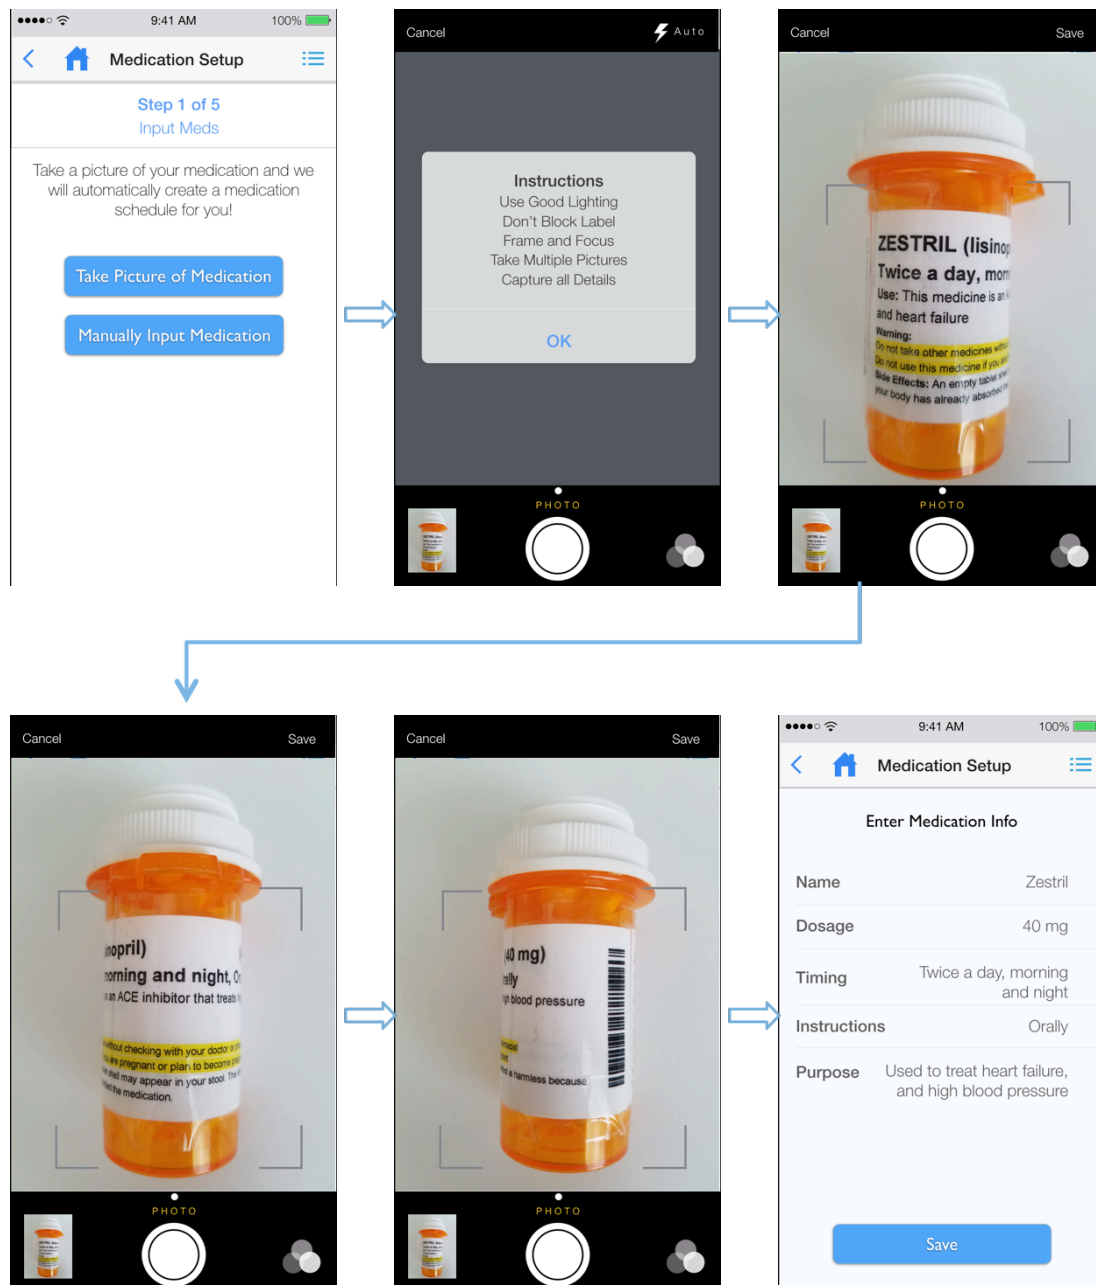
●●●●○ 9:41 AM 100%

Medication Setup

Step 1 of 5
Input Meds

Take a picture of your medication and we will automatically create a medication schedule for you!

Take Picture of Medication

Manually Input Medication

Cancel Auto

Instructions
Use Good Lighting
Don't Block Label
Frame and Focus
Take Multiple Pictures
Capture all Details

OK

PHOTO

Cancel Save

ZESTRIL (lisinop
Twice a day, mor
Use: This medicine is an
and heart failure
Warning:
Do not take other medicines with
Do not use this medicine if you a
Side Effects: An empty tablet s
your body has already absorbed

PHOTO

Cancel Save

inopril)
morning and night, O
s an ACE inhibitor that treats
without checking with your doctor or
u are pregnant or plan to become pr
shell may appear in your stool. Th
bed the medication.

PHOTO

Cancel Save

(40 mg)
rally
gh blood pressure
is harmless because

PHOTO

●●●●○ 9:41 AM 100%

Medication Setup

Enter Medication Info

| | |
|---|---|
| Name | Zestril |
| Dosage | 40 mg |
| Timing | Twice a day, morning and night |
| Instructions | Orally |
| Purpose | Used to treat heart failure, and high blood pressure |

Save